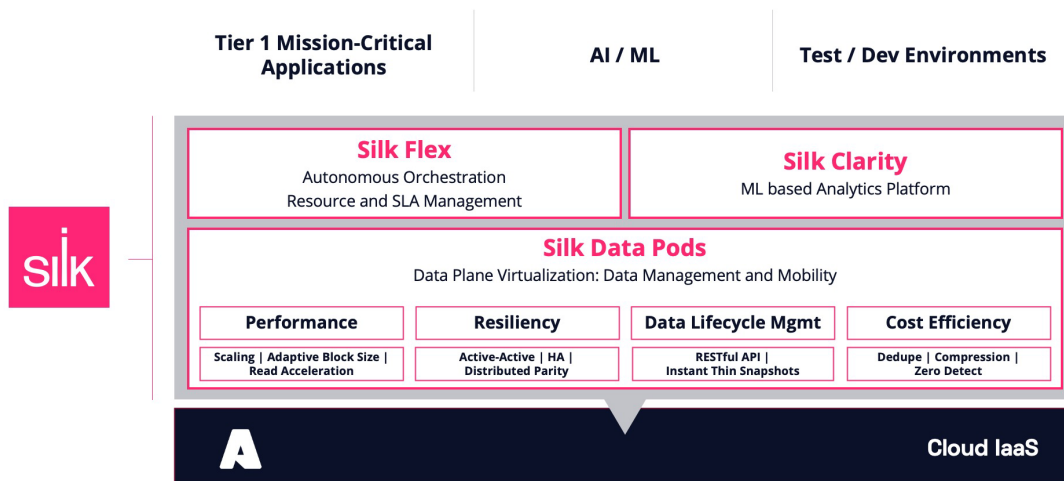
Tier 1 Mission-Critical Applications

AI / ML

Test / Dev Environments

silk

Silk Flex
Autonomous Orchestration
Resource and SLA Management

Silk Clarity
ML based Analytics Platform

Silk Data Pods
Data Plane Virtualization: Data Management and Mobility

| Performance | Resiliency | Data Lifecycle Mgmt | Cost Efficiency |
|---|---|---|---|
| Scaling \| Adaptive Block Size \| Read Acceleration | Active-Active \| HA \| Distributed Parity | RESTful API \| Instant Thin Snapshots | Dedupe \| Compression \| Zero Detect |

Cloud IaaS